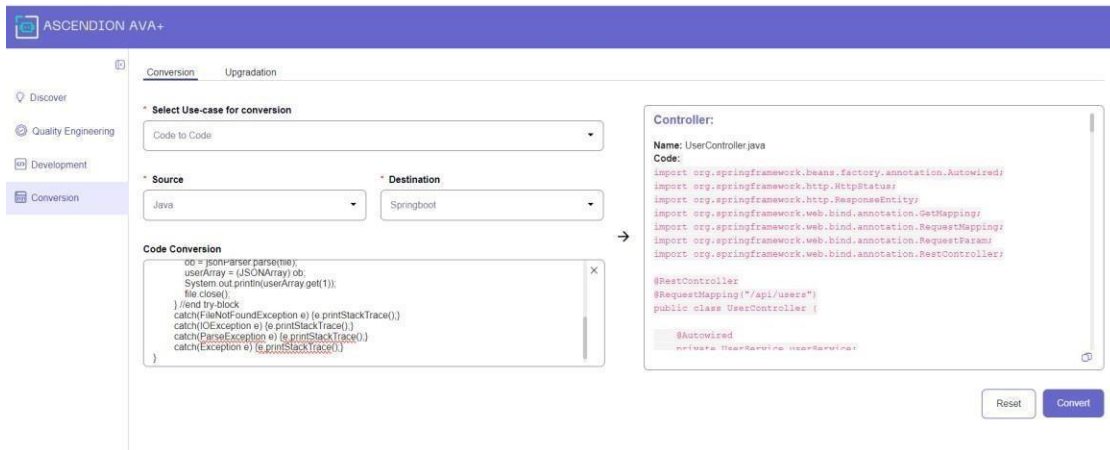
ASCENDION AVA+

Discover

Quality Engineering

Development

Conversion

Conversion Upgradation

* Select Use-case for conversion

Code to Code

* Source

Java

* Destination

Springboot

Code Conversion

ob = jsonParser.parse(file);
userArray = (JSONArray) ob;
System.out.println(userArray.get(1));
file.close();
} //end try-block
catch(FileNotFoundException e) {e.printStackTrace();}
catch(IOException e) {e.printStackTrace();}
catch(ParseException e) {e.printStackTrace();}
catch(Exception e) {e.printStackTrace();}
}

Controller:

Name: UserController.java
Code:
import org.springframework.beans.factory.annotation.Autowired;
import org.springframework.http.HttpStatus;
import org.springframework.http.ResponseEntity;
import org.springframework.web.bind.annotation.GetMapping;
import org.springframework.web.bind.annotation.RequestMapping;
import org.springframework.web.bind.annotation.RequestParam;
import org.springframework.web.bind.annotation.RestController;

@RestController
@RequestMapping("/api/users")
public class UserController {

@Autowired
private UserService userService;

Reset Convert